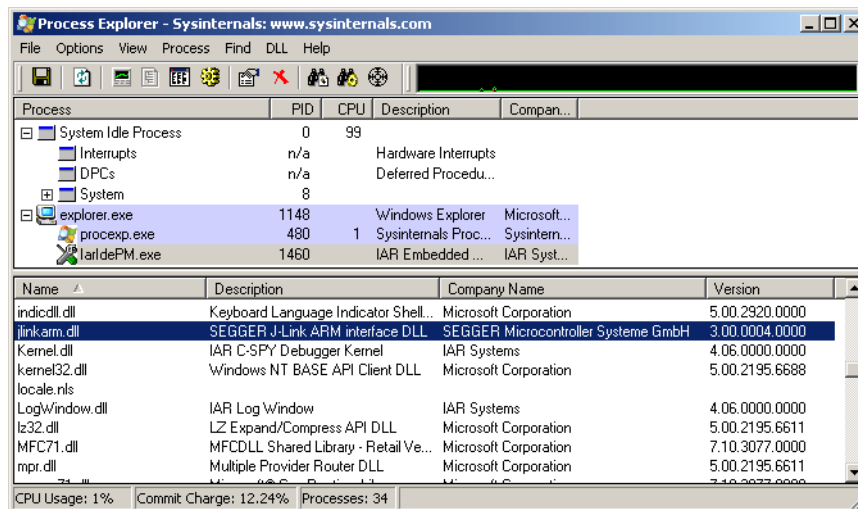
Process Explorer - Sysinternals: www.sysinternals.com

File Options View Process Find DLL Help

| Process | PID | CPU | Description | Compan... |
|---|---|---|---|---|
| System Idle Process | 0 | 99 | | |
| Interrupts | n/a | | Hardware Interrupts | |
| DPCs | n/a | | Deferred Procedu... | |
| System | 8 | | | |
| explorer.exe | 1148 | | Windows Explorer | Microsoft... |
| procexp.exe | 480 | 1 | Sysinternals Proc... | Sysintern... |
| IarIdePM.exe | 1460 | | IAR Embedded ... | IAR Syst... |

| Name | Description | Company Name | Version |
|---|---|---|---|
| indicdll.dll | Keyboard Language Indicator Shell... | Microsoft Corporation | 5.00.2920.0000 |
| jlinkarm.dll | SEGGER J-Link ARM interface DLL | SEGGER Microcontroller Systeme GmbH | 3.00.0004.0000 |
| Kernel.dll | IAR C-SPY Debugger Kernel | IAR Systems | 4.06.0000.0000 |
| kernel32.dll | Windows NT BASE API Client DLL | Microsoft Corporation | 5.00.2195.6688 |
| locale.nls | | | |
| LogWindow.dll | IAR Log Window | IAR Systems | 4.06.0000.0000 |
| lz32.dll | LZ Expand/Compress API DLL | Microsoft Corporation | 5.00.2195.6611 |
| MFC71.dll | MFCDLL Shared Library - Retail Ve... | Microsoft Corporation | 7.10.3077.0000 |
| mpr.dll | Multiple Provider Router DLL | Microsoft Corporation | 5.00.2195.6611 |
| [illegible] | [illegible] | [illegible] | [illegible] |

CPU Usage: 1% Commit Charge: 12.24% Processes: 34